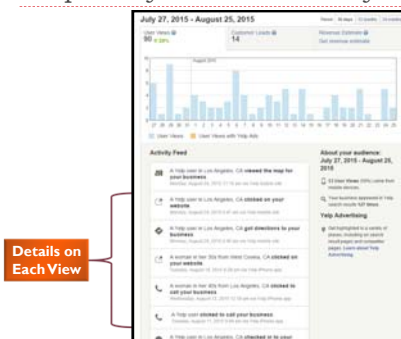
July 27, 2015 - August 25, 2015

30 days

User Views 90

Customer Leads 14

Revenue Estimate

Get revenue estimate

August 2015

User Views

User Views with Yelp Ads

Activity Feed

A Yelp user in Los Angeles, CA viewed the map for your business

A Yelp user in Los Angeles, CA clicked on your website

A Yelp user in Los Angeles, CA got directions to your business

A woman in her 20s from West Covina, CA clicked on your website

A woman in her 40s from Los Angeles, CA clicked to call your business

A Yelp user clicked to call your business

A Yelp user in Los Angeles, CA checked in to your

About your audience: July 27, 2015 - August 25, 2015

Yelp Advertising

Details on Each View